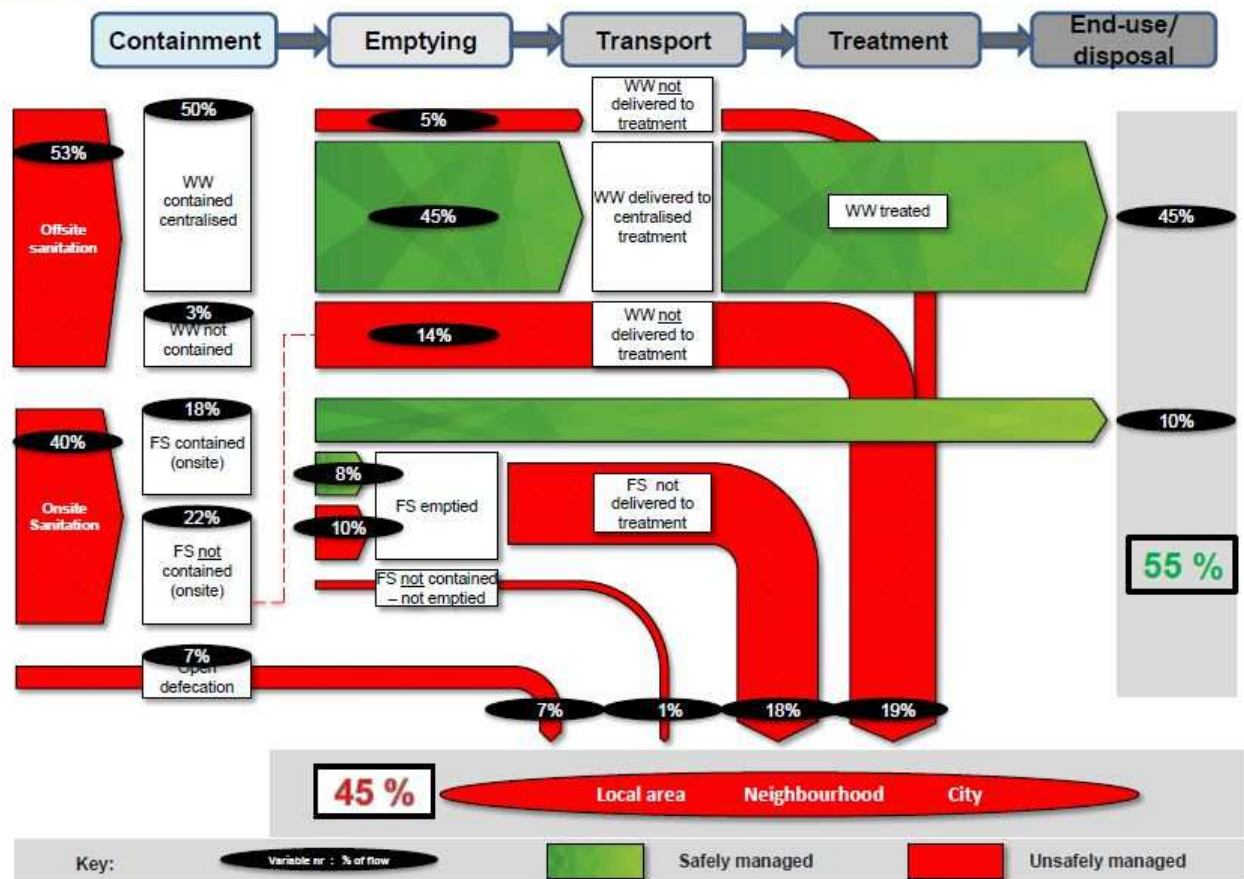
Containment
Emptying
Transport
Treatment
End-use/ disposal

53%
Offsite sanitation
50%
WW contained centralised
3%
WW not contained

5%
WW not delivered to treatment
45%
WW delivered to centralised treatment
WW treated
45%

14%
WW not delivered to treatment

40%
Onsite Sanitation
18%
FS contained (onsite)
10%
22%
FS not contained (onsite)

8%
10%
FS emptied
FS not delivered to treatment
FS not contained – not emptied

55 %

7%
Open defecation

7%
1%
18%
19%

45 %
Local area
Neighbourhood
City

Key:
Variable nr : % of flow
Safely managed
Unsafely managed